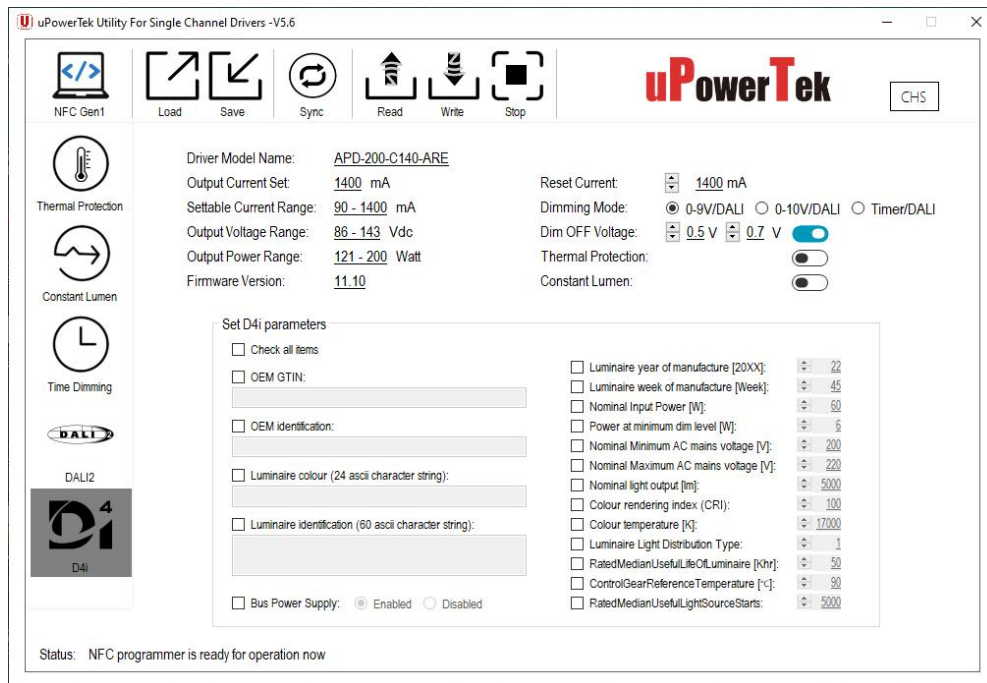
uPowerTek Utility For Single Channel Drivers -V5.6

NFC Gen1
Load
Save
Sync
Read
Write
Stop

uPowerTek

CHS

Thermal Protection
Constant Lumen
Time Dimming
DALI
DALI2
D4i
D4i

Driver Model Name: APD-200-C140-ARE
Output Current Set: 1400 mA
Settable Current Range: 90 - 1400 mA
Output Voltage Range: 86 - 143 Vdc
Output Power Range: 121 - 200 Watt
Firmware Version: 11.10

Reset Current: 1400 mA
Dimming Mode: 0-9V/DALI 0-10V/DALI Timer/DALI
Dim OFF Voltage: 0.5 V 0.7 V
Thermal Protection:
Constant Lumen:

Set D4i parameters
Check all items
OEM GTIN:
OEM identification:
Luminaire colour (24 ascii character string):
Luminaire identification (60 ascii character string):
Bus Power Supply: Enabled Disabled

| | |
|---|---|
| Luminaire year of manufacture [20XX]: | 22 |
| Luminaire week of manufacture [Week]: | 45 |
| Nominal Input Power [W]: | 60 |
| Power at minimum dim level [W]: | 6 |
| Nominal Minimum AC mains voltage [V]: | 200 |
| Nominal Maximum AC mains voltage [V]: | 220 |
| Nominal light output [lm]: | 5000 |
| Colour rendering index (CRI): | 100 |
| Colour temperature [K]: | 17000 |
| Luminaire Light Distribution Type: | 1 |
| RatedMedianUsefulLifeOfLuminaire [Khr]: | 50 |
| ControlGearReferenceTemperature [°C]: | 90 |
| RatedMedianUsefulLightSourceStarts: | 5000 |

Status: NFC programmer is ready for operation now